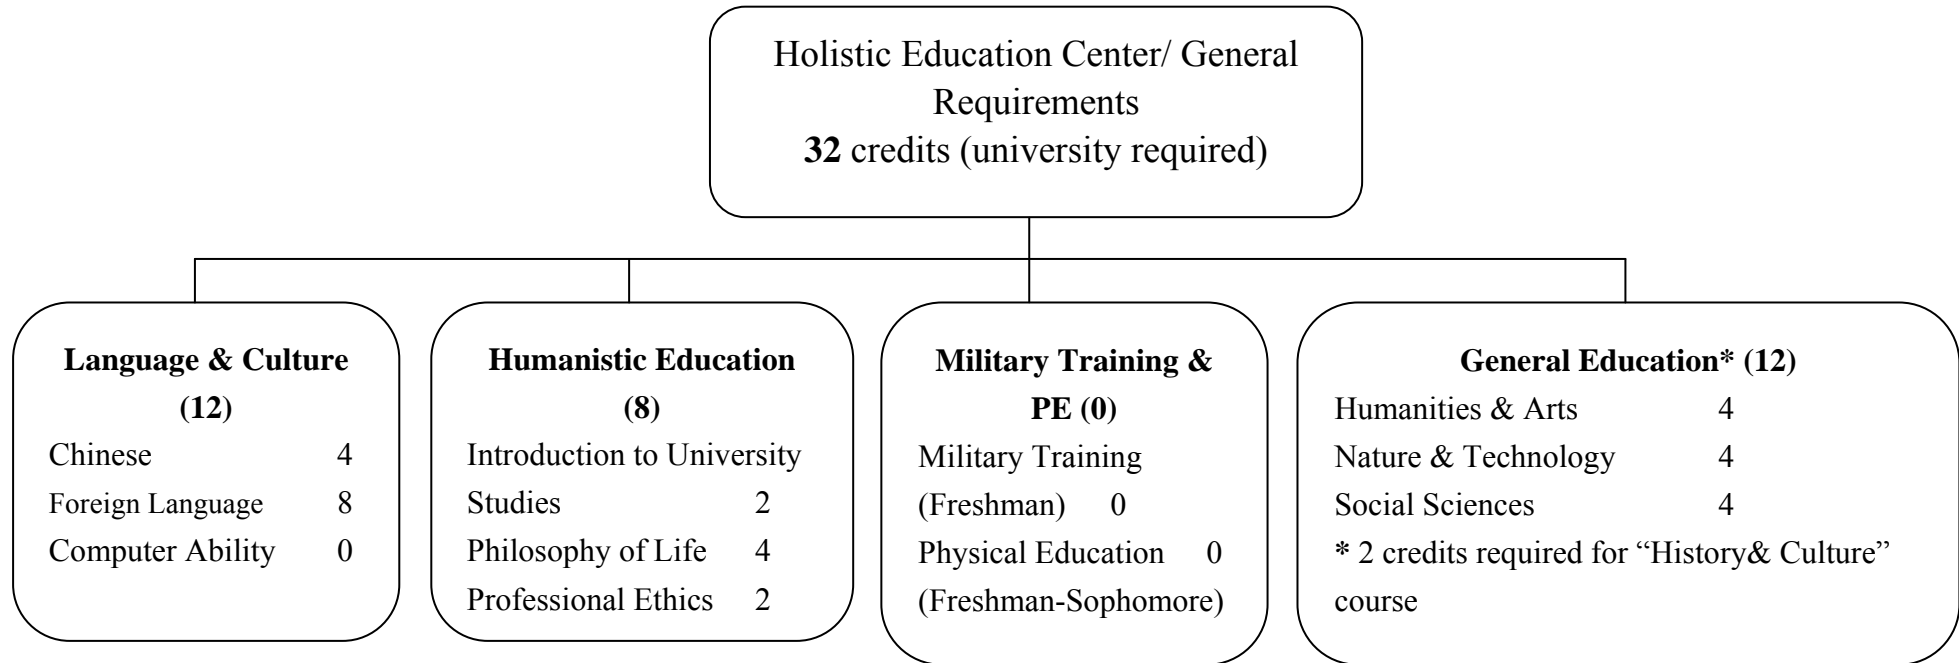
Holistic Education Center/ General Requirements
**32** credits (university required)

**Language & Culture (12)**
Chinese 4
Foreign Language 8
Computer Ability 0

**Humanistic Education (8)**
Introduction to University Studies 2
Philosophy of Life 4
Professional Ethics 2

**Military Training & PE (0)**
Military Training (Freshman) 0
Physical Education 0 (Freshman-Sophomore)

**General Education\* (12)**
Humanities & Arts 4
Nature & Technology 4
Social Sciences 4
**\*** 2 credits required for "History& Culture" course